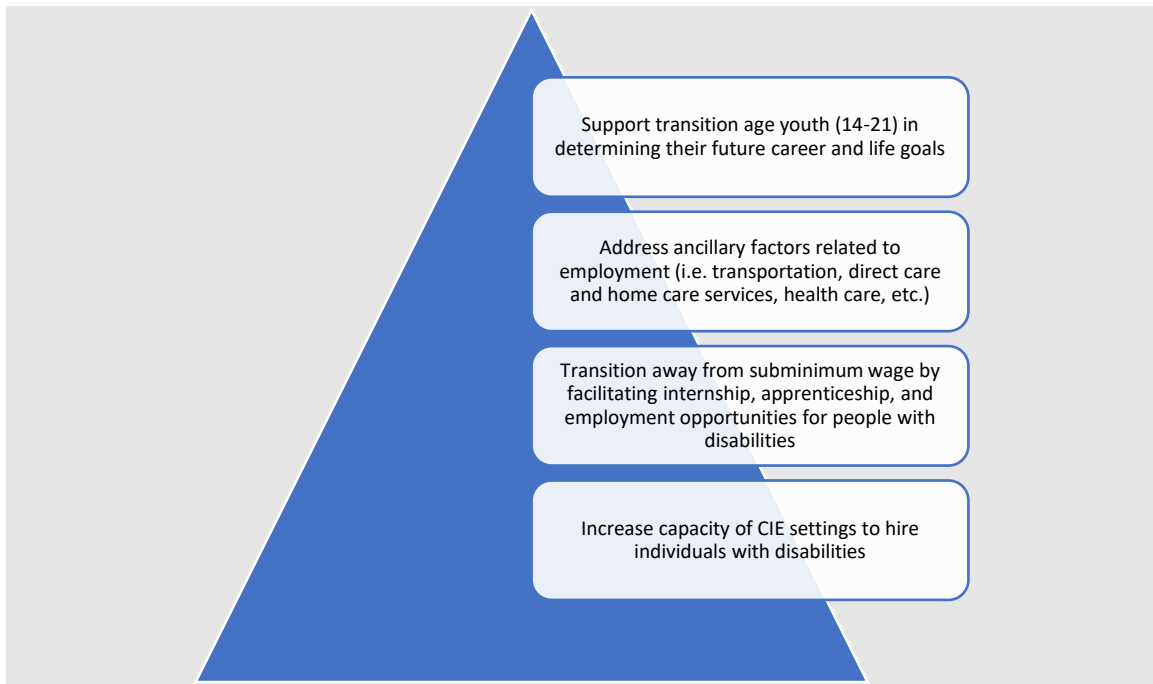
Support transition age youth (14-21) in determining their future career and life goals

Address ancillary factors related to employment (i.e. transportation, direct care and home care services, health care, etc.)

Transition away from subminimum wage by facilitating internship, apprenticeship, and employment opportunities for people with disabilities

Increase capacity of CIE settings to hire individuals with disabilities